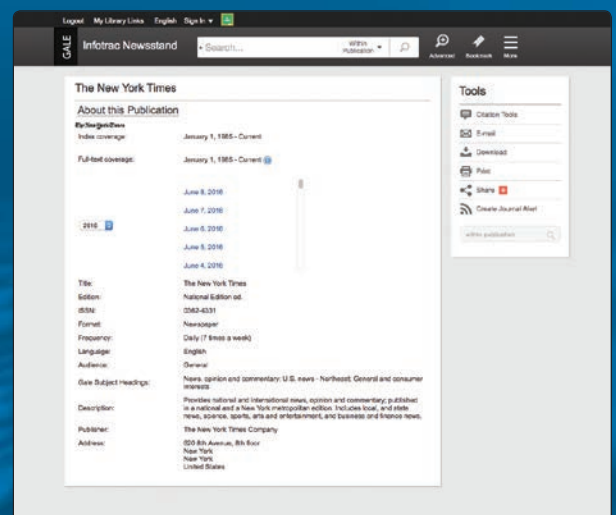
Logout My Library Links English Sign In ▾

GALE Infotrac Newsstand

Search...

Within Publication ▾

Advanced Bookmark More

The New York Times

About this Publication

The New York Times

| | |
|---|---|
| Index coverage: | January 1, 1985 - Current |
| Full-text coverage: | January 1, 1985 - Current |

2016

June 8, 2016
June 7, 2016
June 6, 2016
June 5, 2016
June 4, 2016

| | |
|---|---|
| Title: | The New York Times |
| Edition: | National Edition ed. |
| ISSN: | 0362-4331 |
| Format: | Newspaper |
| Frequency: | Daily (7 times a week) |
| Language: | English |
| Audience: | General |
| Gale Subject Headings: | News, opinion and commentary: U.S. news - Northeast; General and consumer interests |
| Description: | Provides national and international news, opinion and commentary; published in a national and a New York metropolitan edition. Includes local, and state news, science, sports, arts and entertainment, and business and finance news. |
| Publisher: | The New York Times Company |
| Address: | 620 8th Avenue, 8th floor New York New York United States |

Tools

Citation Tools
E-mail
Download
Print
Share
Create Journal Alert

within publication